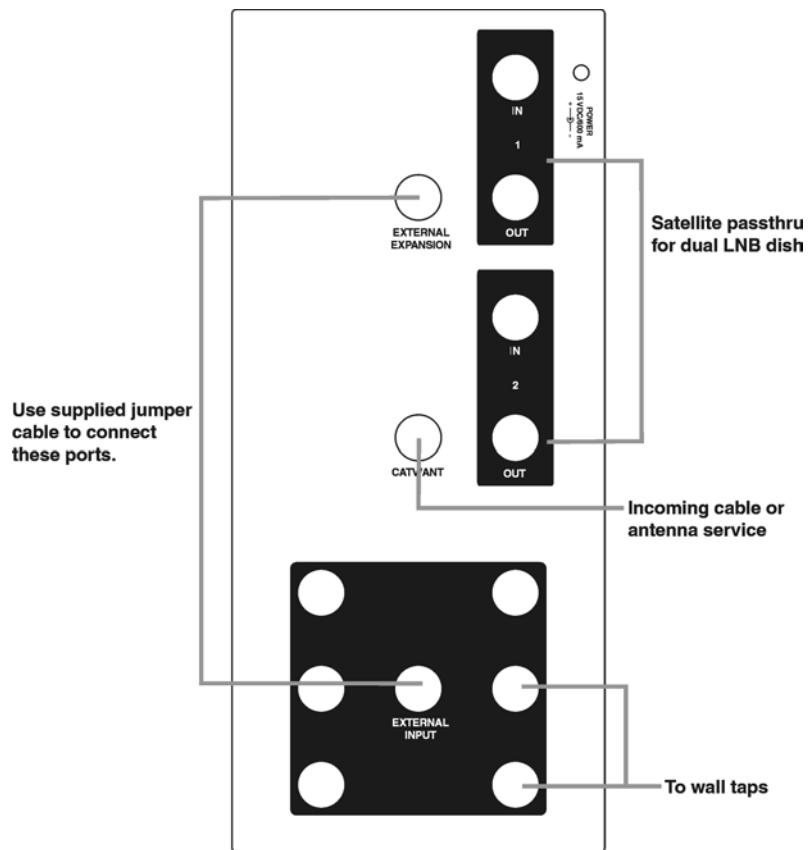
IN

1

OUT

POWER
15 VDC/600 mA

EXTERNAL
EXPANSION

Satellite passthru
for dual LNB dish

IN

2

OUT

Use supplied jumper cable to connect these ports.

CATV/ANT

Incoming cable or antenna service

EXTERNAL
INPUT

To wall taps